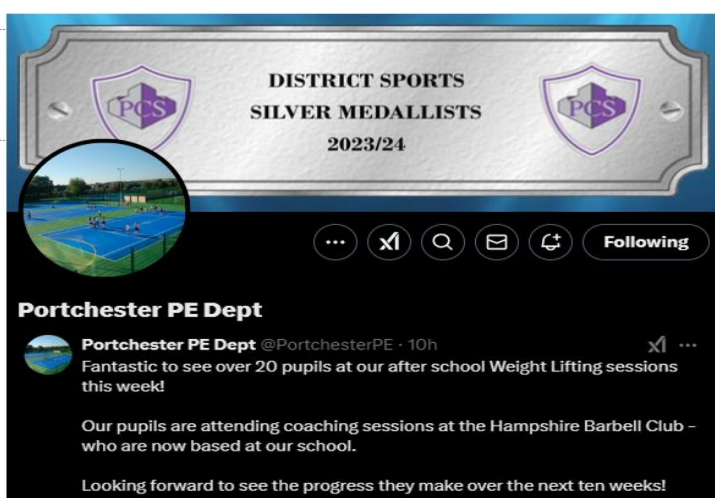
PCS

DISTRICT SPORTS
SILVER MEDALLISTS
2023/24

PCS

Following

Portchester PE Dept

Portchester PE Dept @PortchesterPE · 10h

Fantastic to see over 20 pupils at our after school Weight Lifting sessions this week!

Our pupils are attending coaching sessions at the Hampshire Barbell Club - who are now based at our school.

Looking forward to see the progress they make over the next ten weeks!